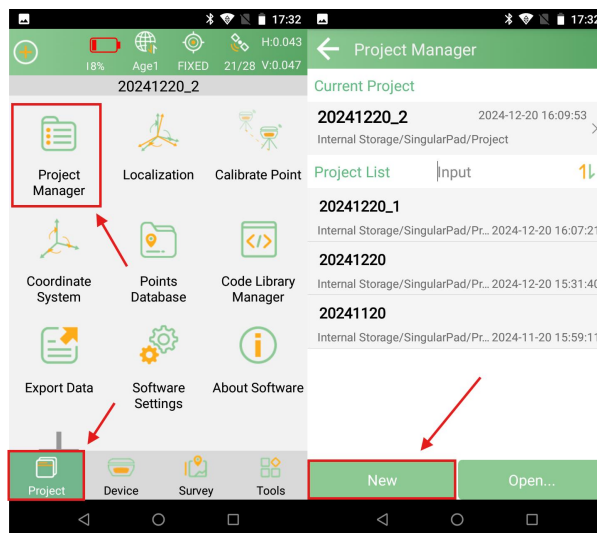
17:32

18% Age1 FIXED 21/28 H:0.043 V:0.047

20241220_2

Project Manager
Localization
Calibrate Point
Coordinate System
Points Database
Code Library Manager
Export Data
Software Settings
About Software

Project
Device
Survey
Tools

17:32

Project Manager

Current Project

20241220_2
2024-12-20 16:09:53
Internal Storage/SingularPad/Project

Project List
Input

20241220_1
Internal Storage/SingularPad/Pr... 2024-12-20 16:07:21

20241220
Internal Storage/SingularPad/Pr... 2024-12-20 15:31:40

20241120
Internal Storage/SingularPad/Pr... 2024-11-20 15:59:11

New
Open...